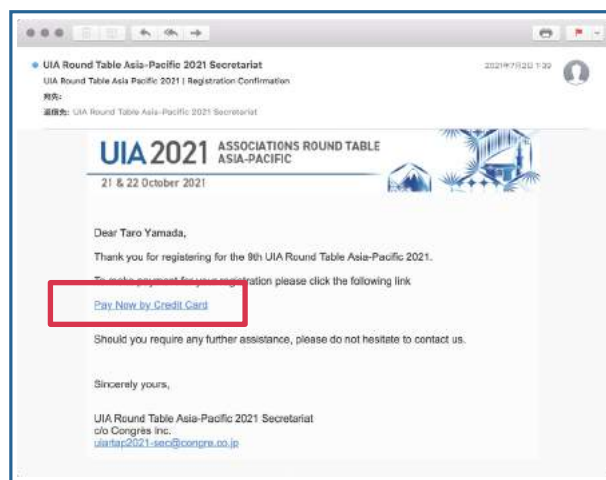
UIA Round Table Asia-Pacific 2021 Secretariat
UIA Round Table Asia Pacific 2021 | Registration Confirmation
宛先:
返信先: UIA Round Table Asia-Pacific 2021 Secretariat

2021年7月2日 1:39

UIA 2021 ASSOCIATIONS ROUND TABLE ASIA-PACIFIC
21 & 22 October 2021

Dear Taro Yamada,

Thank you for registering for the 9th UIA Round Table Asia-Pacific 2021.

To make payment for your registration please click the following link

Pay Now by Credit Card

Should you require any further assistance, please do not hesitate to contact us.

Sincerely yours,

UIA Round Table Asia-Pacific 2021 Secretariat
c/o Congrès Inc.
uiartap2021-sec@congre.co.jp